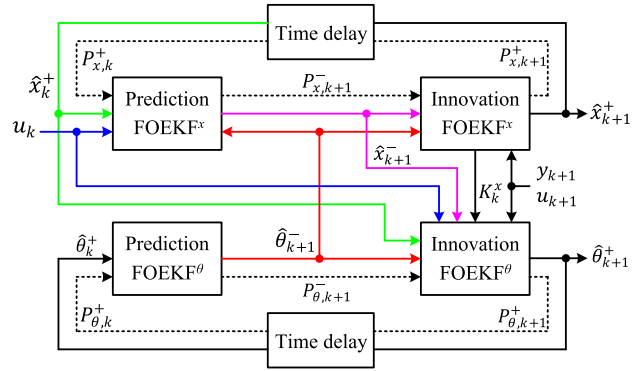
Time delay

$\hat{x}_k^+$

$P_{x,k}^+$

$P_{x,k+1}^+$

$P_{x,k+1}^-$

Prediction FOEKF$^x$

Innovation FOEKF$^x$

$\hat{x}_{k+1}^+$

$u_k$

$\hat{x}_{k+1}^-$

$y_{k+1}$

$K_k^x$

$u_{k+1}$

$\hat{\theta}_k^+$

Prediction FOEKF$^\theta$

$\hat{\theta}_{k+1}^-$

Innovation FOEKF$^\theta$

$\hat{\theta}_{k+1}^+$

$P_{\theta,k+1}^-$

$P_{\theta,k}^+$

$P_{\theta,k+1}^+$

Time delay